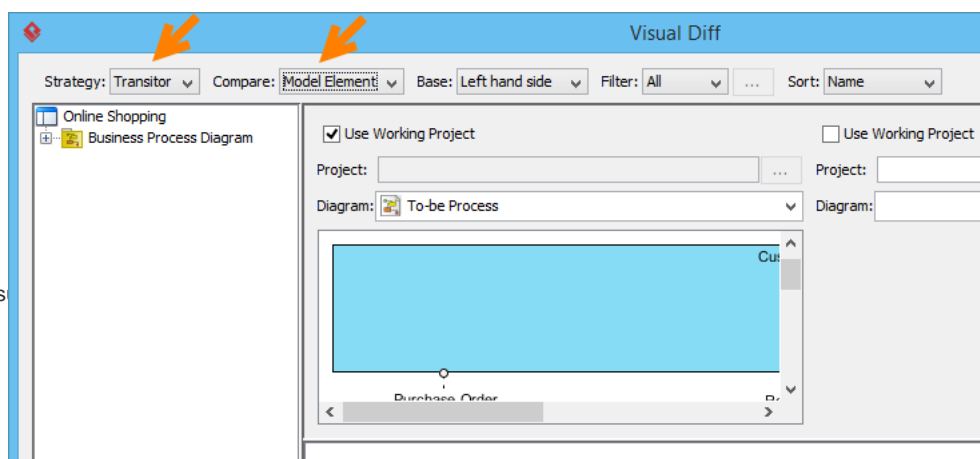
Visual Diff

Strategy: Transitor
Compare: Model Element
Base: Left hand side
Filter: All
...
Sort: Name

Online Shopping
Business Process Diagram

Use Working Project
Project:
...
Diagram: To-be Process

Use Working Project
Project:
Diagram:

Cu

Purchase Order

s